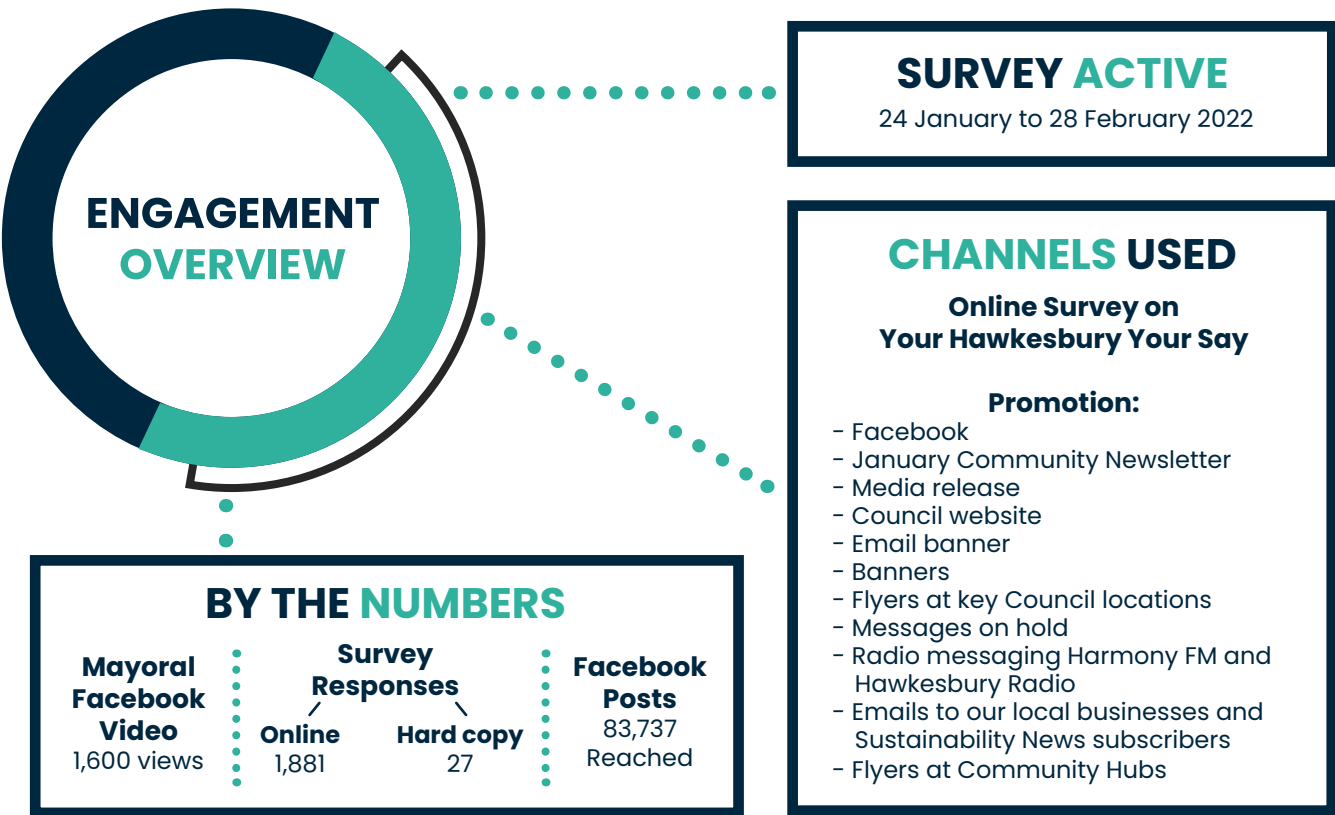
ENGAGEMENT OVERVIEW

SURVEY ACTIVE
24 January to 28 February 2022

CHANNELS USED
Online Survey on Your Hawkesbury Your Say

Promotion:
- Facebook
- January Community Newsletter
- Media release
- Council website
- Email banner
- Banners
- Flyers at key Council locations
- Messages on hold
- Radio messaging Harmony FM and Hawkesbury Radio
- Emails to our local businesses and Sustainability News subscribers
- Flyers at Community Hubs

BY THE NUMBERS

Mayoral Facebook Video
1,600 views

Survey Responses
Online
1,881
Hard copy
27

Facebook Posts
83,737
Reached